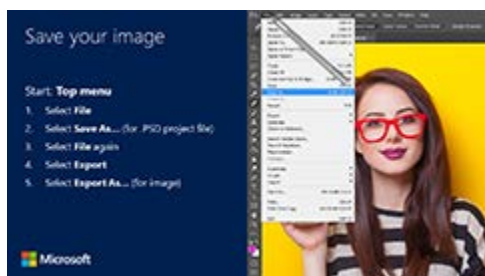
Save your image

Start: **Top menu**

1. Select **File**
2. Select **Save As...** (for .PSD project file)
3. Select **File** again
4. Select **Export**
5. Select **Export As...** (for image)

Microsoft